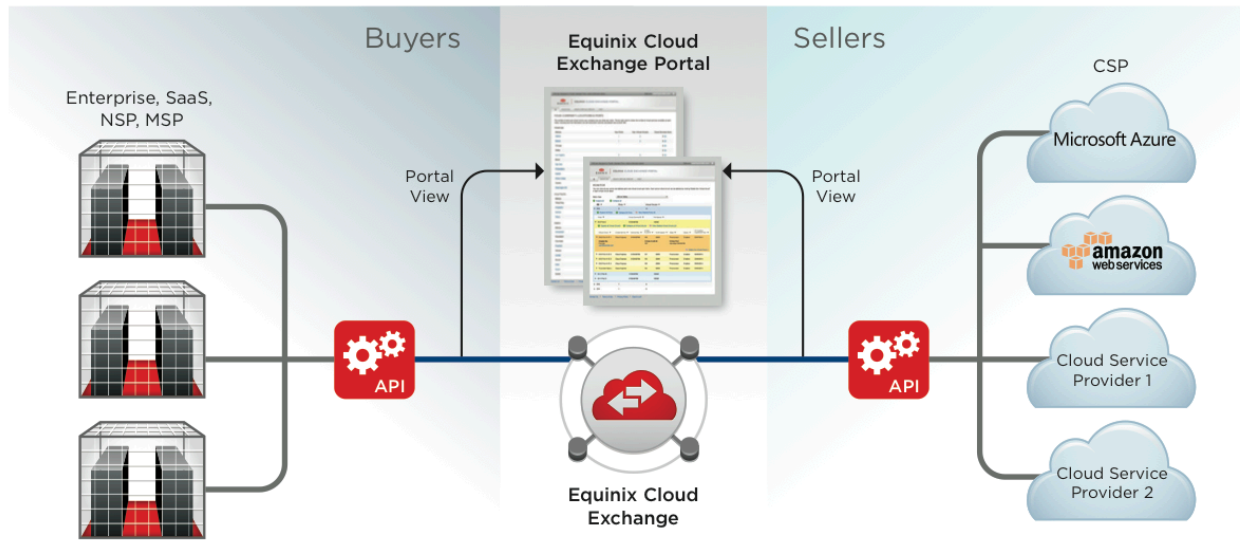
Buyers

Equinix Cloud Exchange Portal

Sellers

Enterprise, SaaS, NSP, MSP

CSP

Portal View

Portal View

Microsoft Azure

amazon web services

API

API

Cloud Service Provider 1

Cloud Service Provider 2

Equinix Cloud Exchange